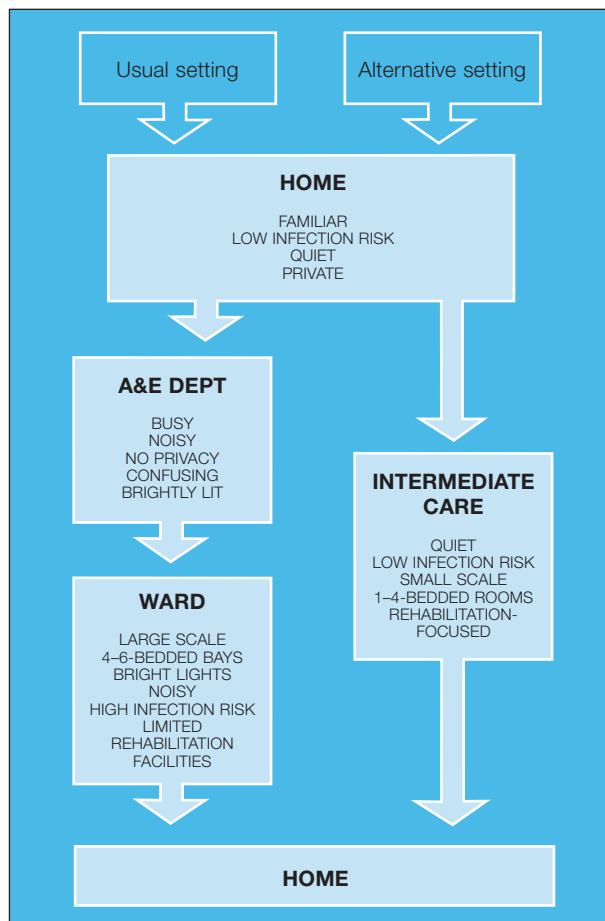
Usual setting

Alternative setting

HOME

FAMILIAR
LOW INFECTION RISK
QUIET
PRIVATE

A&E DEPT

BUSY
NOISY
NO PRIVACY
CONFUSING
BRIGHTLY LIT

INTERMEDIATE CARE

QUIET
LOW INFECTION RISK
SMALL SCALE
1–4-BEDDED ROOMS
REHABILITATION-FOCUSED

WARD

LARGE SCALE
4–6-BEDDED BAYS
BRIGHT LIGHTS
NOISY
HIGH INFECTION RISK
LIMITED
REHABILITATION
FACILITIES

HOME